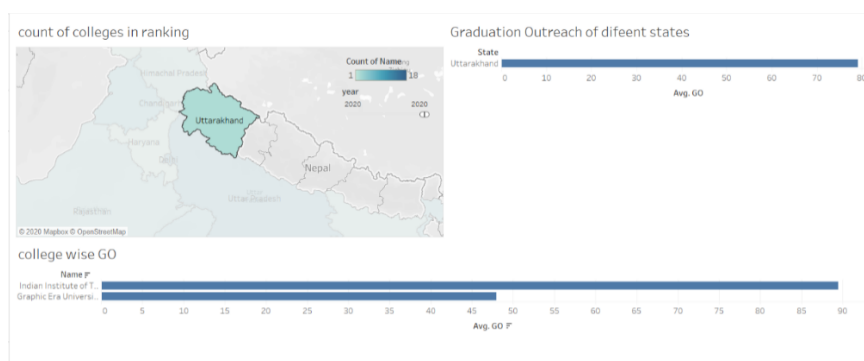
count of colleges in ranking

Count of Name
1
18
year
2020
2020

Himachal Pradesh
Chandigarh
Uttarakhand
Haryana
Nepal
Uttar Pradesh
Rajasthan
© 2020 Mapbox © OpenStreetMap

Graduation Outreach of difeent states

State
Uttarakhand
0 10 20 30 40 50 60 70 80
Avg. GO

college wise GO

Name
Indian Institute of T..
Graphic Era Universi..
0 5 10 15 20 25 30 35 40 45 50 55 60 65 70 75 80 85 90
Avg. GO